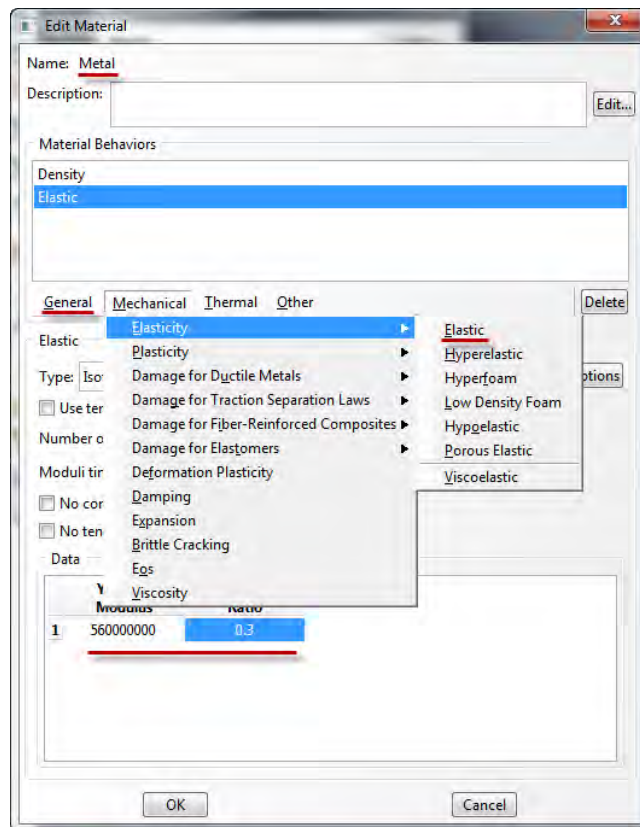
Edit Material

Name: Metal

Description:

Edit...

Material Behaviors

Density

Elastic

General Mechanical Thermal Other

Delete

Elasticity

Plasticity

Damage for Ductile Metals

Damage for Traction Separation Laws

Damage for Fiber-Reinforced Composites

Damage for Elastomers

Deformation Plasticity

Damping

Expansion

Brittle Cracking

Eos

Viscosity

Elastic

Hyperelastic

Hyperfoam

Low Density Foam

Hypoelastic

Porous Elastic

Viscoelastic

Elastic

Type: Iso

ptions

Use ter

Number o

Moduli tir

No cor

No ten

Data

Y Modulus

Ratio

| | Modulus | Ratio |
|---|---|---|
| 1 | 560000000 | 0.3 |

OK

Cancel